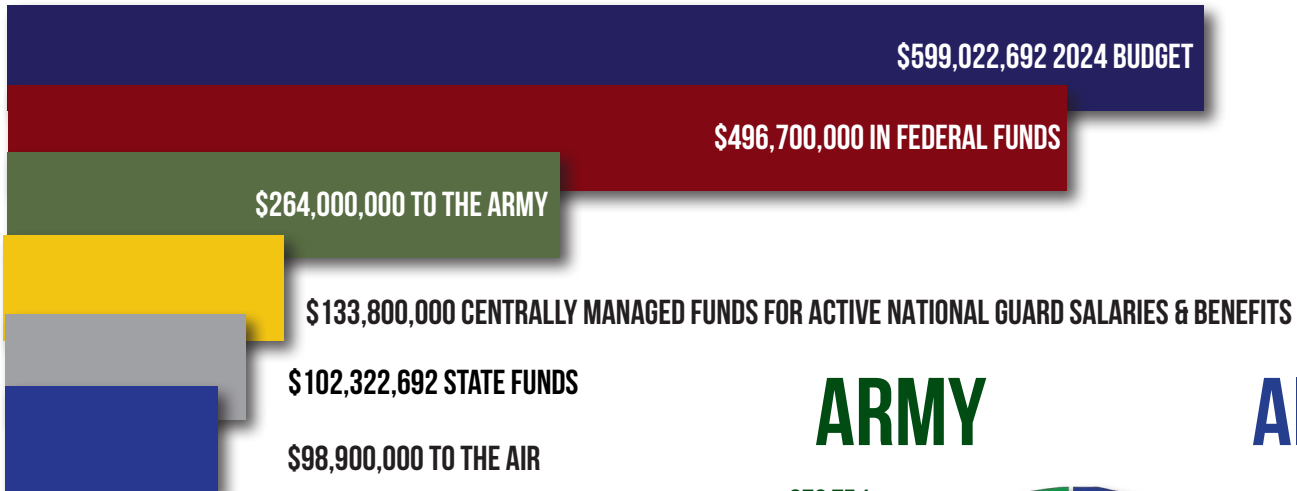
$599,022,692 2024 BUDGET

$496,700,000 IN FEDERAL FUNDS

$264,000,000 TO THE ARMY

$133,800,000 CENTRALLY MANAGED FUNDS FOR ACTIVE NATIONAL GUARD SALARIES & BENEFITS

$102,322,692 STATE FUNDS

$98,900,000 TO THE AIR

ARMY

A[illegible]

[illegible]